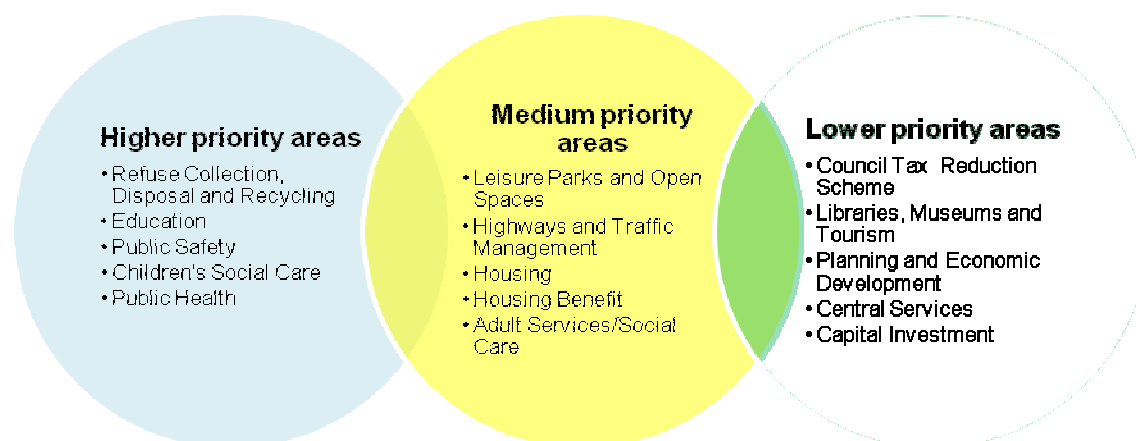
Higher priority areas

• Refuse Collection, Disposal and Recycling
• Education
• Public Safety
• Children's Social Care
• Public Health

Medium priority areas

• Leisure Parks and Open Spaces
• Highways and Traffic Management
• Housing
• Housing Benefit
• Adult Services/Social Care

Lower priority areas

• Council Tax Reduction Scheme
• Libraries, Museums and Tourism
• Planning and Economic Development
• Central Services
• Capital Investment